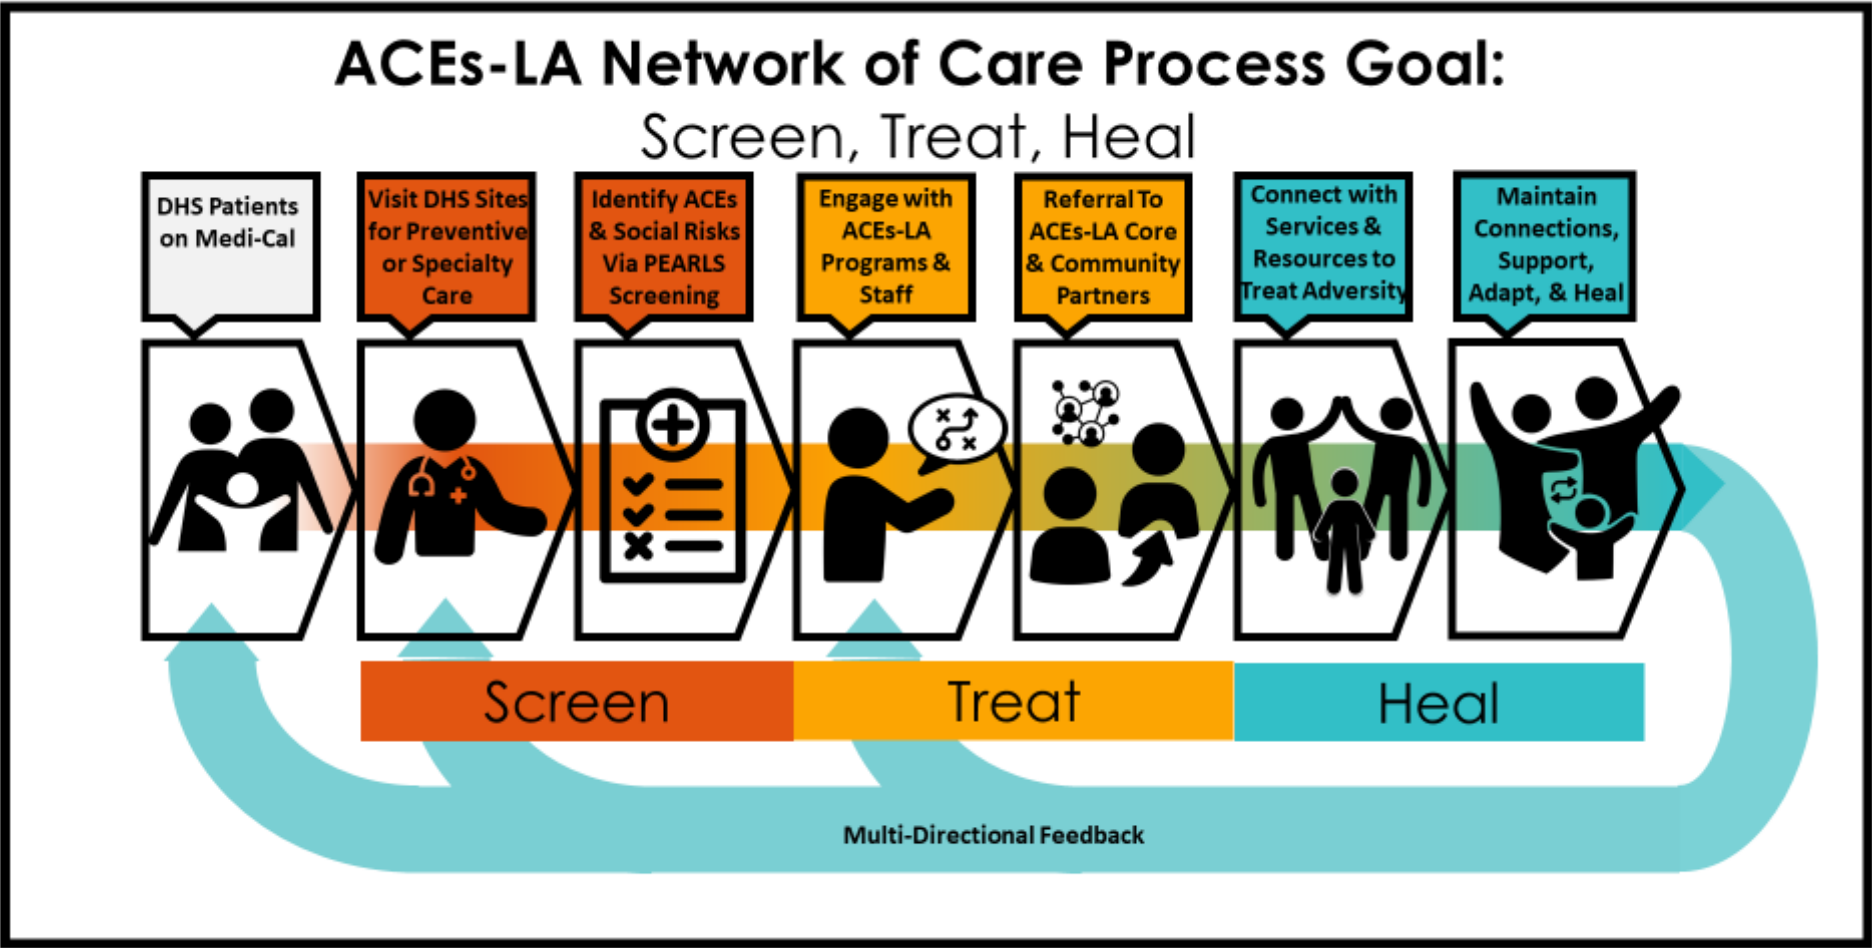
ACEs-LA Network of Care Process Goal:
Screen, Treat, Heal

DHS Patients on Medi-Cal

Visit DHS Sites for Preventive or Specialty Care

Identify ACEs & Social Risks Via PEARLS Screening

Engage with ACEs-LA Programs & Staff

Referral To ACEs-LA Core & Community Partners

Connect with Services & Resources to Treat Adversity

Maintain Connections, Support, Adapt, & Heal

Screen

Treat

Heal

Multi-Directional Feedback